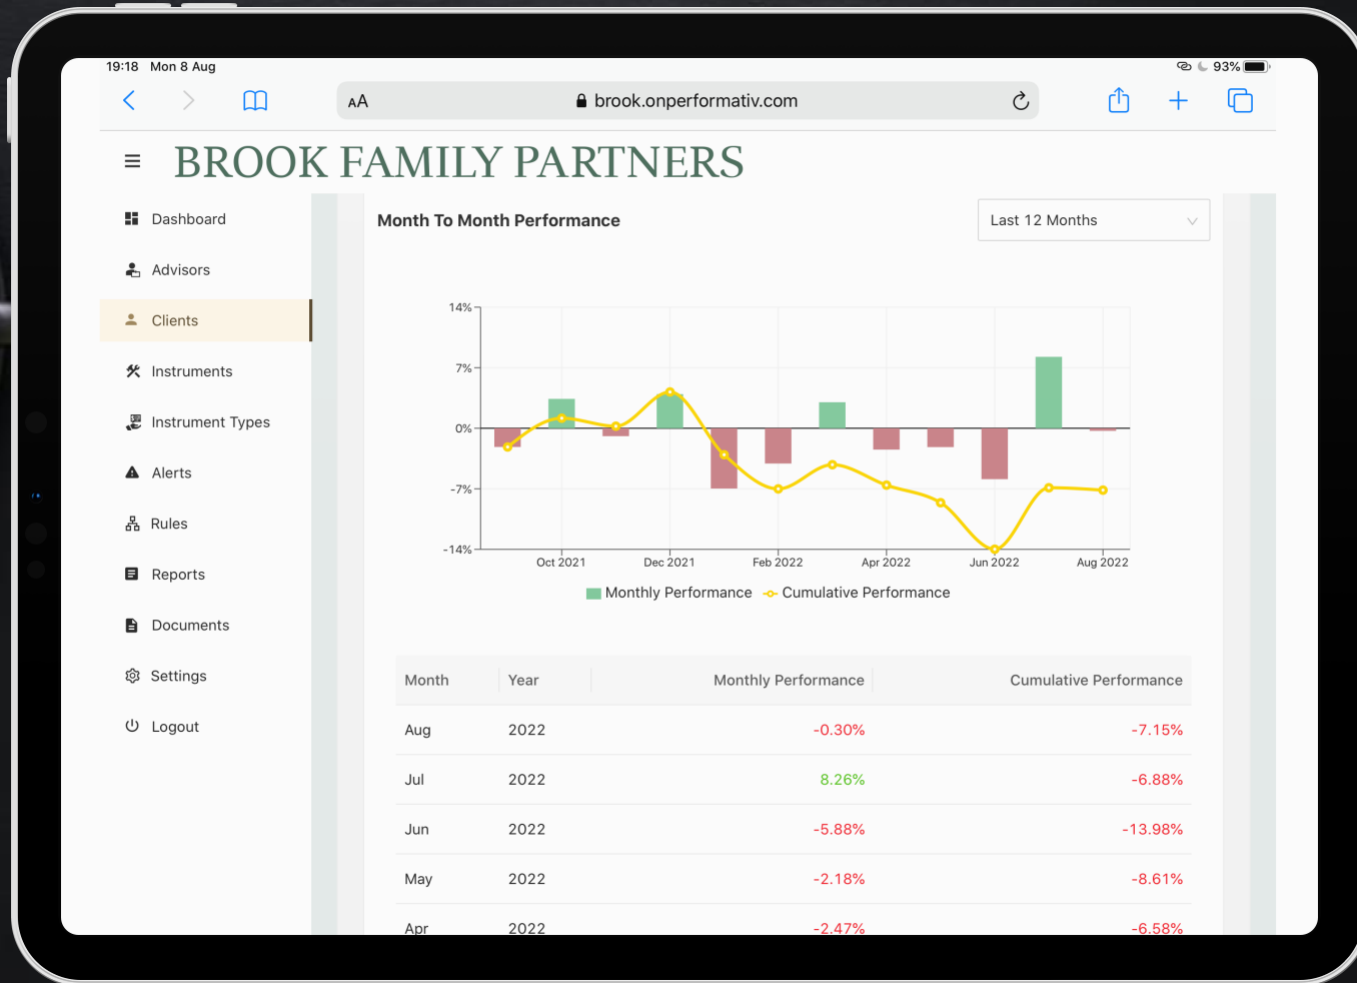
19:18 Mon 8 Aug

93%

AA brook.onperformativ.com

BROOK FAMILY PARTNERS

Dashboard
Advisors
Clients
Instruments
Instrument Types
Alerts
Rules
Reports
Documents
Settings
Logout

Month To Month Performance

Last 12 Months

14%
7%
0%
-7%
-14%

Oct 2021 Dec 2021 Feb 2022 Apr 2022 Jun 2022 Aug 2022

Monthly Performance Cumulative Performance

| Month | Year | Monthly Performance | Cumulative Performance |
|---|---|---|---|
| Aug | 2022 | -0.30% | -7.15% |
| Jul | 2022 | 8.26% | -6.88% |
| Jun | 2022 | -5.88% | -13.98% |
| May | 2022 | -2.18% | -8.61% |
| Apr | 2022 | -2.47% | -6.58% |